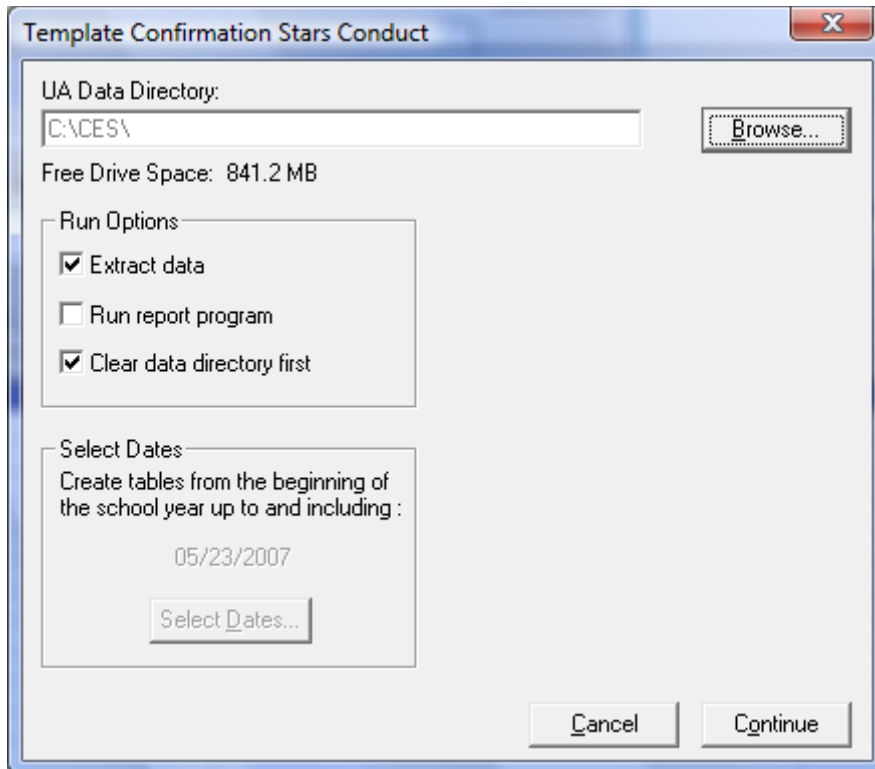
Template Confirmation Stars Conduct

X

UA Data Directory:

C:\CES\

Browse...

Free Drive Space: 841.2 MB

Run Options

Extract data

Run report program

Clear data directory first

Select Dates

Create tables from the beginning of the school year up to and including :

05/23/2007

Select Dates...

Cancel

Continue